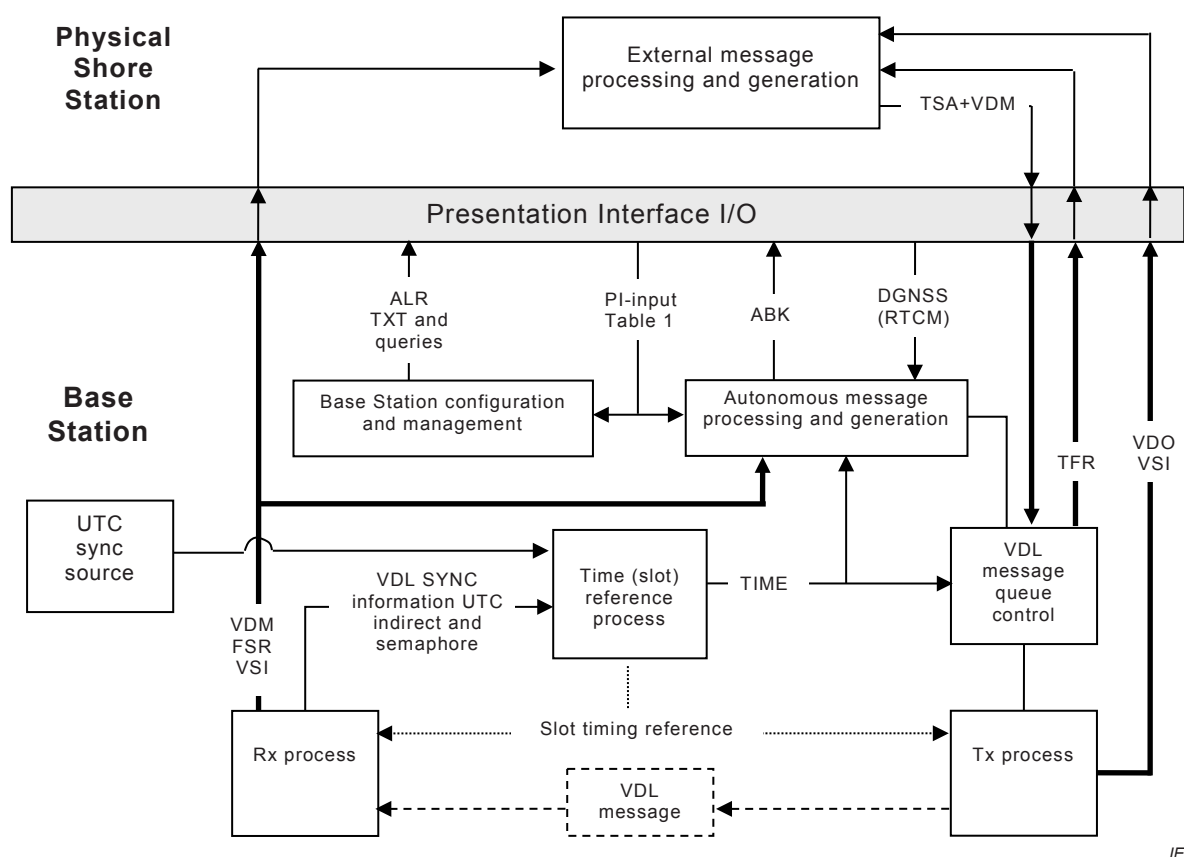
Physical Shore Station

External message processing and generation

TSA+VDM

Presentation Interface I/O

ALR TXT and queries

PI-input Table 1

ABK

DGNSS (RTCM)

Base Station

Base Station configuration and management

Autonomous message processing and generation

TFR

VDO VSI

UTC sync source

VDL SYNC information UTC indirect and semaphore

Time (slot) reference process

TIME

VDL message queue control

VDM FSR VSI

Slot timing reference

Rx process

Tx process

VDL message

IE